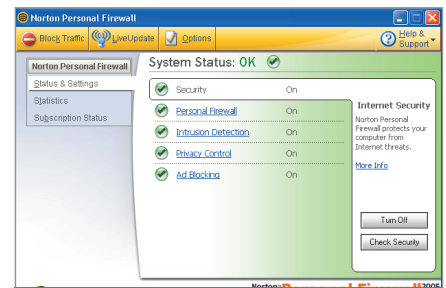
Norton Personal Firewall

Block Traffic LiveUpdate Options

Help & Support

Norton Personal Firewall

Status & Settings

Statistics

Subscription Status

System Status: OK

| | |
|---|---|
| Security | On |
| Personal Firewall | On |
| Intrusion Detection | On |
| Privacy Control | On |
| Ad Blocking | On |

Internet Security

Norton Personal Firewall protects your computer from Internet threats.

More Info

Turn Off

Check Security

Norton Personal Firewall 2005